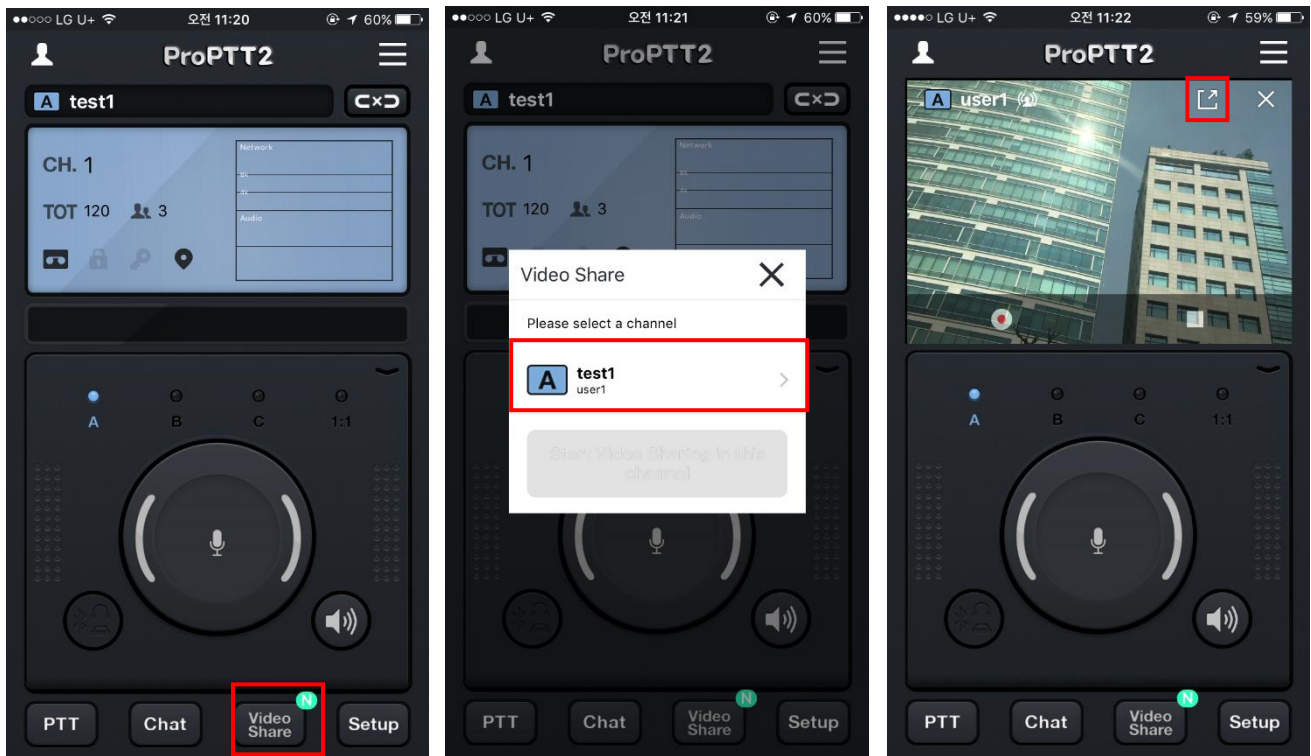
●●○○○ LG U+ 오전 11:20 60%

ProPTT2

A test1

CH. 1

Network

Audio

TOT 120 3

A B C 1:1

PTT Chat Video Share N Setup

●●○○○ LG U+ 오전 11:21 60%

ProPTT2

A test1

CH. 1

Network

Audio

TOT 120 3

Video Share

Please select a channel

A test1 user1

Start Video Sharing in this channel

PTT Chat Video Share N Setup

●●●●○ LG U+ 오전 11:22 59%

ProPTT2

A user1

A B C 1:1

PTT Chat Video Share N Setup